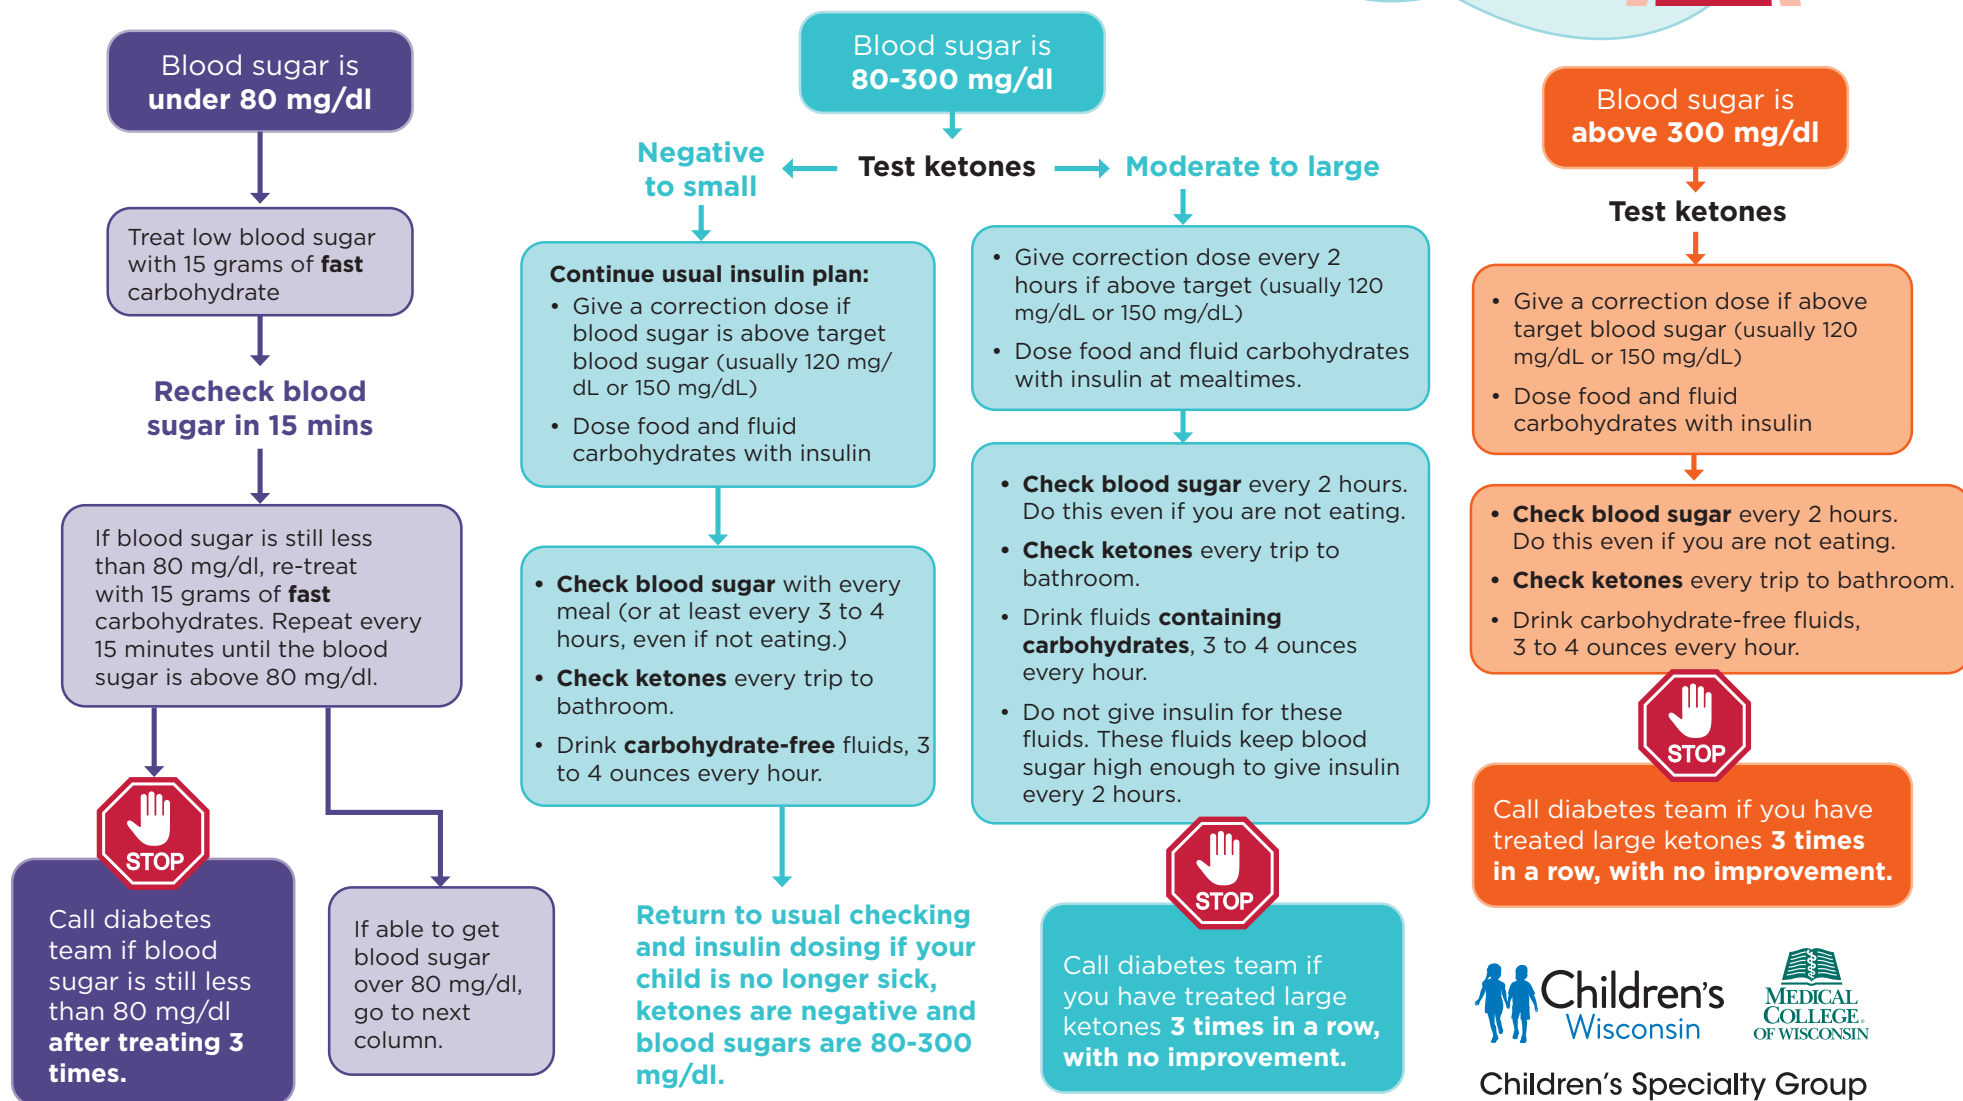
Blood sugar is **under 80 mg/dl**

Treat low blood sugar with 15 grams of **fast** carbohydrate

Recheck blood sugar in 15 mins

If blood sugar is still less than 80 mg/dl, re-treat with 15 grams of **fast** carbohydrates. Repeat every 15 minutes until the blood sugar is above 80 mg/dl.

STOP

Call diabetes team if blood sugar is still less than 80 mg/dl **after treating 3 times.**

If able to get blood sugar over 80 mg/dl, go to next column.

Blood sugar is **80-300 mg/dl**

Test ketones

Negative to small

**Continue usual insulin plan:**
- Give a correction dose if blood sugar is above target blood sugar (usually 120 mg/dL or 150 mg/dL)
- Dose food and fluid carbohydrates with insulin

- **Check blood sugar** with every meal (or at least every 3 to 4 hours, even if not eating.)
- **Check ketones** every trip to bathroom.
- Drink **carbohydrate-free** fluids, 3 to 4 ounces every hour.

Return to usual checking and insulin dosing if your child is no longer sick, ketones are negative and blood sugars are 80-300 mg/dl.

Moderate to large

- Give correction dose every 2 hours if above target (usually 120 mg/dL or 150 mg/dL)
- Dose food and fluid carbohydrates with insulin at mealtimes.

- **Check blood sugar** every 2 hours. Do this even if you are not eating.
- **Check ketones** every trip to bathroom.
- Drink fluids **containing carbohydrates**, 3 to 4 ounces every hour.
- Do not give insulin for these fluids. These fluids keep blood sugar high enough to give insulin every 2 hours.

STOP

Call diabetes team if you have treated large ketones **3 times in a row, with no improvement.**

Blood sugar is **above 300 mg/dl**

Test ketones

- Give a correction dose if above target blood sugar (usually 120 mg/dL or 150 mg/dL)
- Dose food and fluid carbohydrates with insulin

- **Check blood sugar** every 2 hours. Do this even if you are not eating.
- **Check ketones** every trip to bathroom.
- Drink carbohydrate-free fluids, 3 to 4 ounces every hour.

STOP

Call diabetes team if you have treated large ketones **3 times in a row, with no improvement.**

Children's Wisconsin

Medical College of Wisconsin

Children's Specialty Group